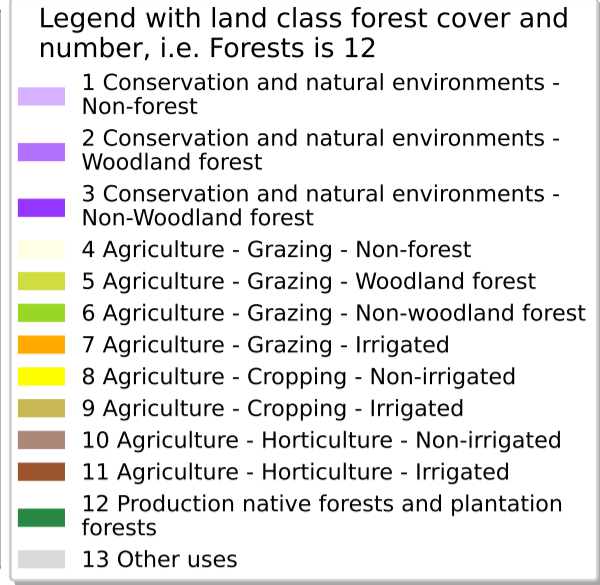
Legend with land class forest cover and number, i.e. Forests is 12

1 Conservation and natural environments - Non-forest

2 Conservation and natural environments - Woodland forest

3 Conservation and natural environments - Non-Woodland forest

4 Agriculture - Grazing - Non-forest

5 Agriculture - Grazing - Woodland forest

6 Agriculture - Grazing - Non-woodland forest

7 Agriculture - Grazing - Irrigated

8 Agriculture - Cropping - Non-irrigated

9 Agriculture - Cropping - Irrigated

10 Agriculture - Horticulture - Non-irrigated

11 Agriculture - Horticulture - Irrigated

12 Production native forests and plantation forests

13 Other uses